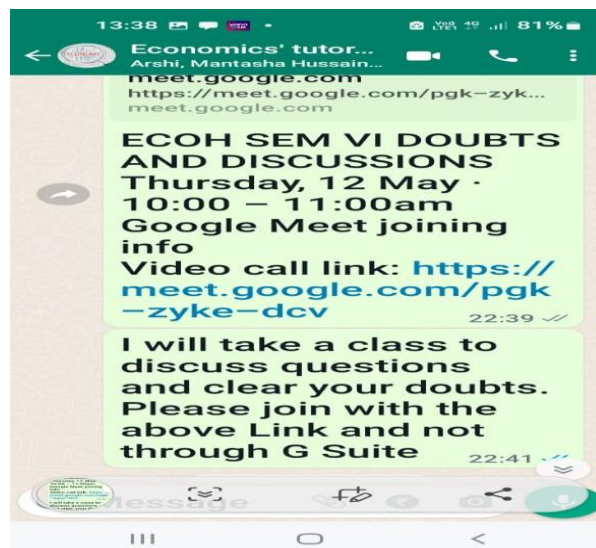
13:38 81%

Economics' tutor...
Arshi, Mantasha Hussain...

meet.google.com
https://meet.google.com/pgk-zyk...
meet.google.com

ECOH SEM VI DOUBTS AND DISCUSSIONS
Thursday, 12 May · 10:00 – 11:00am
Google Meet joining info
Video call link: https://meet.google.com/pgk-zyke-dcv
22:39

I will take a class to discuss questions and clear your doubts. Please join with the above Link and not through G Suite
22:41

Message